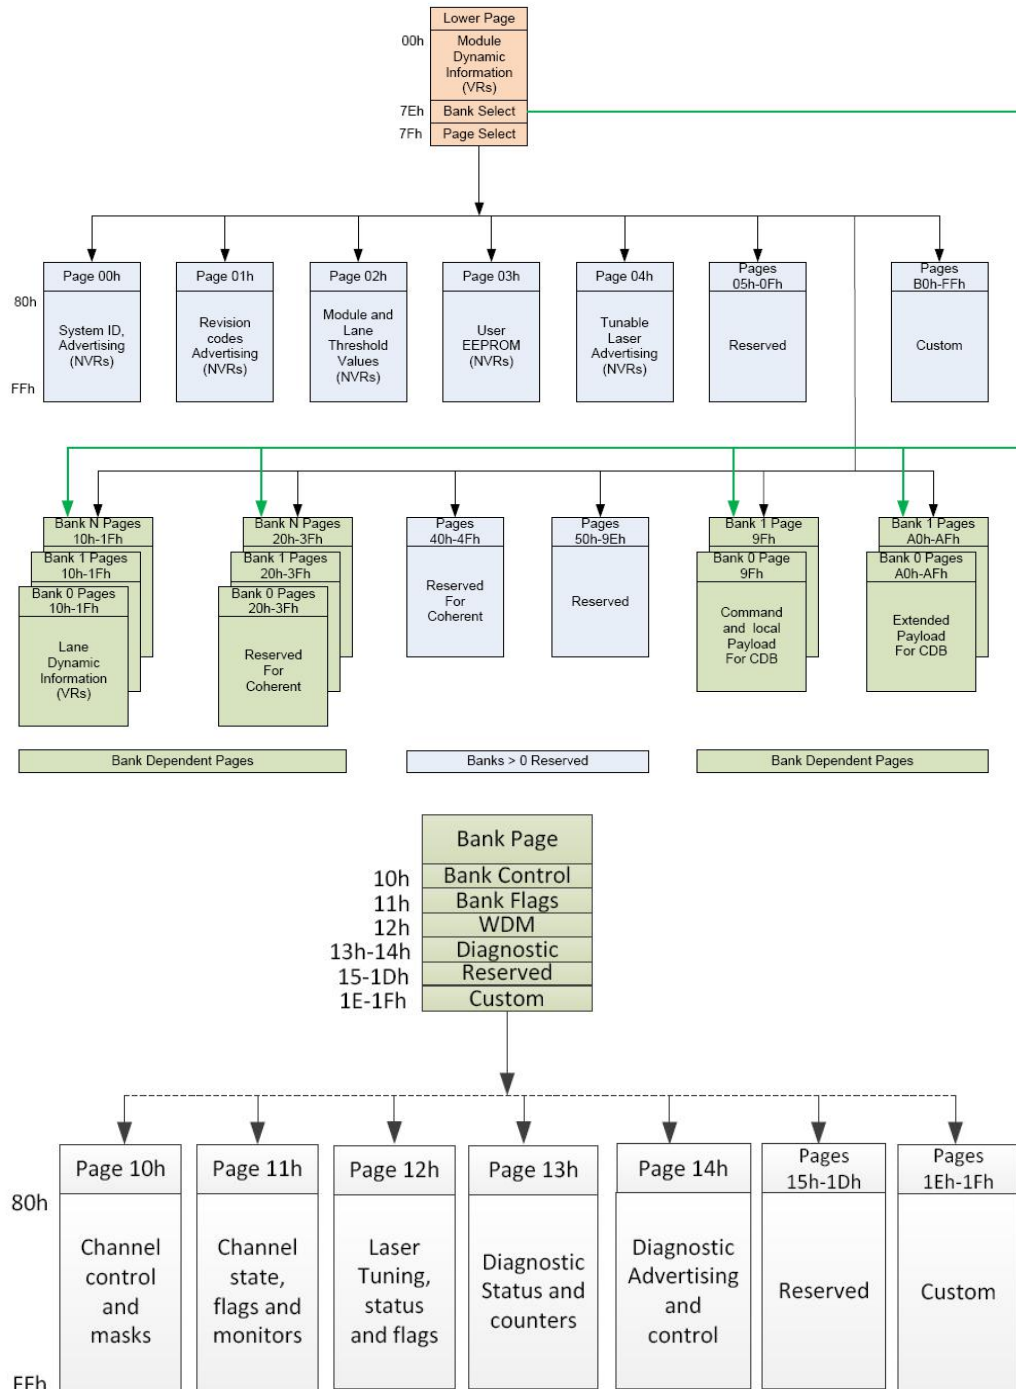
Lower Page
00h
Module Dynamic Information (VRs)
7Eh
Bank Select
7Fh
Page Select

Page 00h
80h
System ID, Advertising (NVRs)
FFh

Page 01h
Revision codes Advertising (NVRs)

Page 02h
Module and Lane Threshold Values (NVRs)

Page 03h
User EEPROM (NVRs)

Page 04h
Tunable Laser Advertising (NVRs)

Pages 05h-0Fh
Reserved

Pages B0h-FFh
Custom

Bank N Pages 10h-1Fh
Bank 1 Pages 10h-1Fh
Bank 0 Pages 10h-1Fh
Lane Dynamic Information (VRs)

Bank N Pages 20h-3Fh
Bank 1 Pages 20h-3Fh
Bank 0 Pages 20h-3Fh
Reserved For Coherent

Pages 40h-4Fh
Reserved For Coherent

Pages 50h-9Eh
Reserved

Bank 1 Page 9Fh
Bank 0 Page 9Fh
Command and local Payload For CDB

Bank 1 Pages A0h-AFh
Bank 0 Pages A0h-AFh
Extended Payload For CDB

Bank Dependent Pages
Banks > 0 Reserved
Bank Dependent Pages

Bank Page
10h Bank Control
11h Bank Flags
12h WDM
13h-14h Diagnostic
15-1Dh Reserved
1E-1Fh Custom

Page 10h
80h
Channel control and masks
FFh

Page 11h
Channel state, flags and monitors

Page 12h
Laser Tuning, status and flags

Page 13h
Diagnostic Status and counters

Page 14h
Diagnostic Advertising and control

Pages 15h-1Dh
Reserved

Pages 1Eh-1Fh
Custom